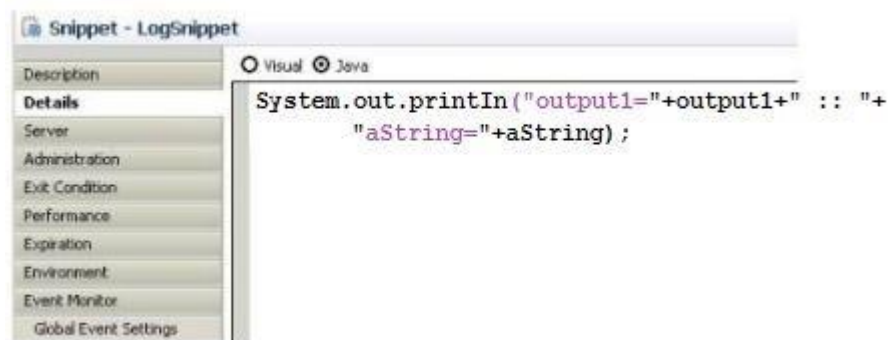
Snippet - LogSnippet

Description
Details
Server
Administration
Exit Condition
Performance
Expiration
Environment
Event Monitor
Global Event Settings

Visual Java

System.out.printIn("output1="+output1+" :: "+
        "aString="+aString);